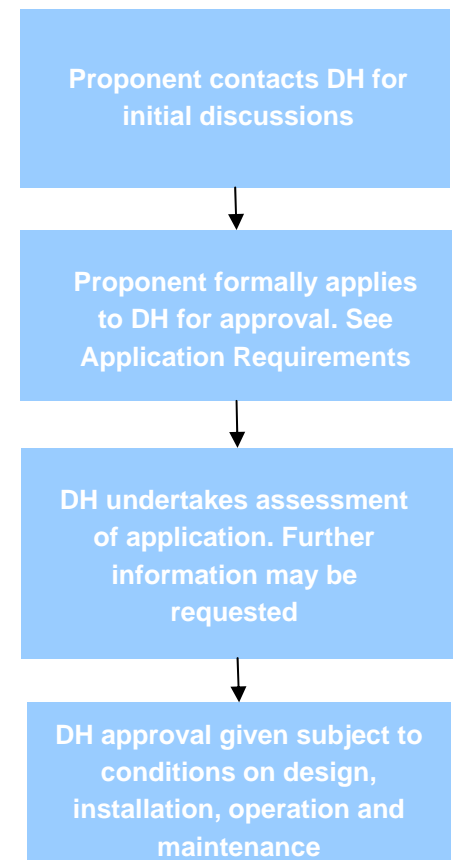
Proponent contacts DH for initial discussions

Proponent formally applies to DH for approval. See Application Requirements

DH undertakes assessment of application. Further information may be requested

DH approval given subject to conditions on design, installation, operation and maintenance